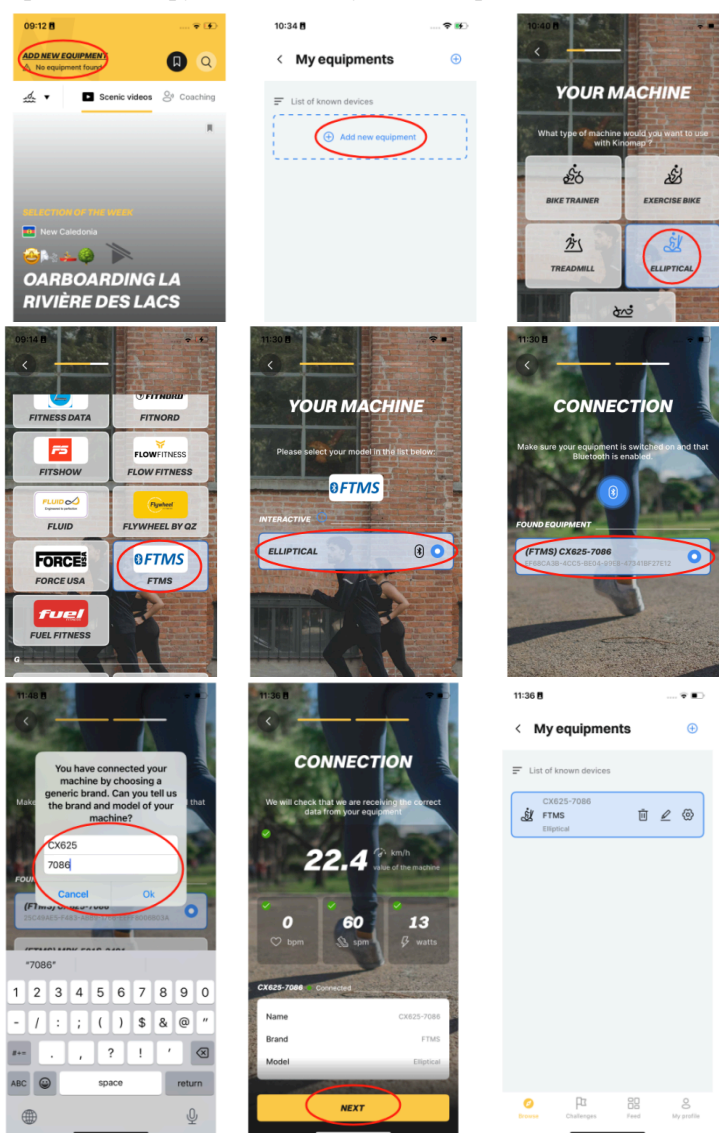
09:12

ADD NEW EQUIPMENT
No equipment found

Scenic videos
Coaching

SELECTION OF THE WEEK
New Caledonia

OARBOARDING LA RIVIÈRE DES LACS

10:34

My equipments

List of known devices

Add new equipment

10:40

YOUR MACHINE

What type of machine would you want to use with Kinomap ?

BIKE TRAINER
EXERCISE BIKE
TREADMILL
ELLIPTICAL

09:14

FITNESS DATA
FITNORD
FITSHOW
FLOW FITNESS
FLUID
FLYWHEEL BY QZ
FORCE USA
FTMS
FUEL FITNESS
G

11:30

YOUR MACHINE

Please select your model in the list below:

FTMS

INTERACTIVE

ELLIPTICAL

11:30

CONNECTION

Make sure your equipment is switched on and that Bluetooth is enabled.

FOUND EQUIPMENT

(FTMS) CX625-7086
8F68CA3B-4CC5-BE04-2919-47341BF27E12

11:48

You have connected your machine by choosing a generic brand. Can you tell us the brand and model of your machine?

CX625
7086

Cancel
Ok

"7086"

1 2 3 4 5 6 7 8 9 0
- / : ; ( ) $ & @ "
#+= . , ? ! ' ⌫
ABC space return

11:36

CONNECTION

We will check that we are receiving the correct data from your equipment

22.4 km/h
Value of the machine

0 bpm
60 spm
13 watts

CX625-7086 Connected

Name CX625-7086
Brand FTMS
Model Elliptical

NEXT

11:36

My equipments

List of known devices

CX625-7086
FTMS
Elliptical

Browse
Challenges
Feed
My profile